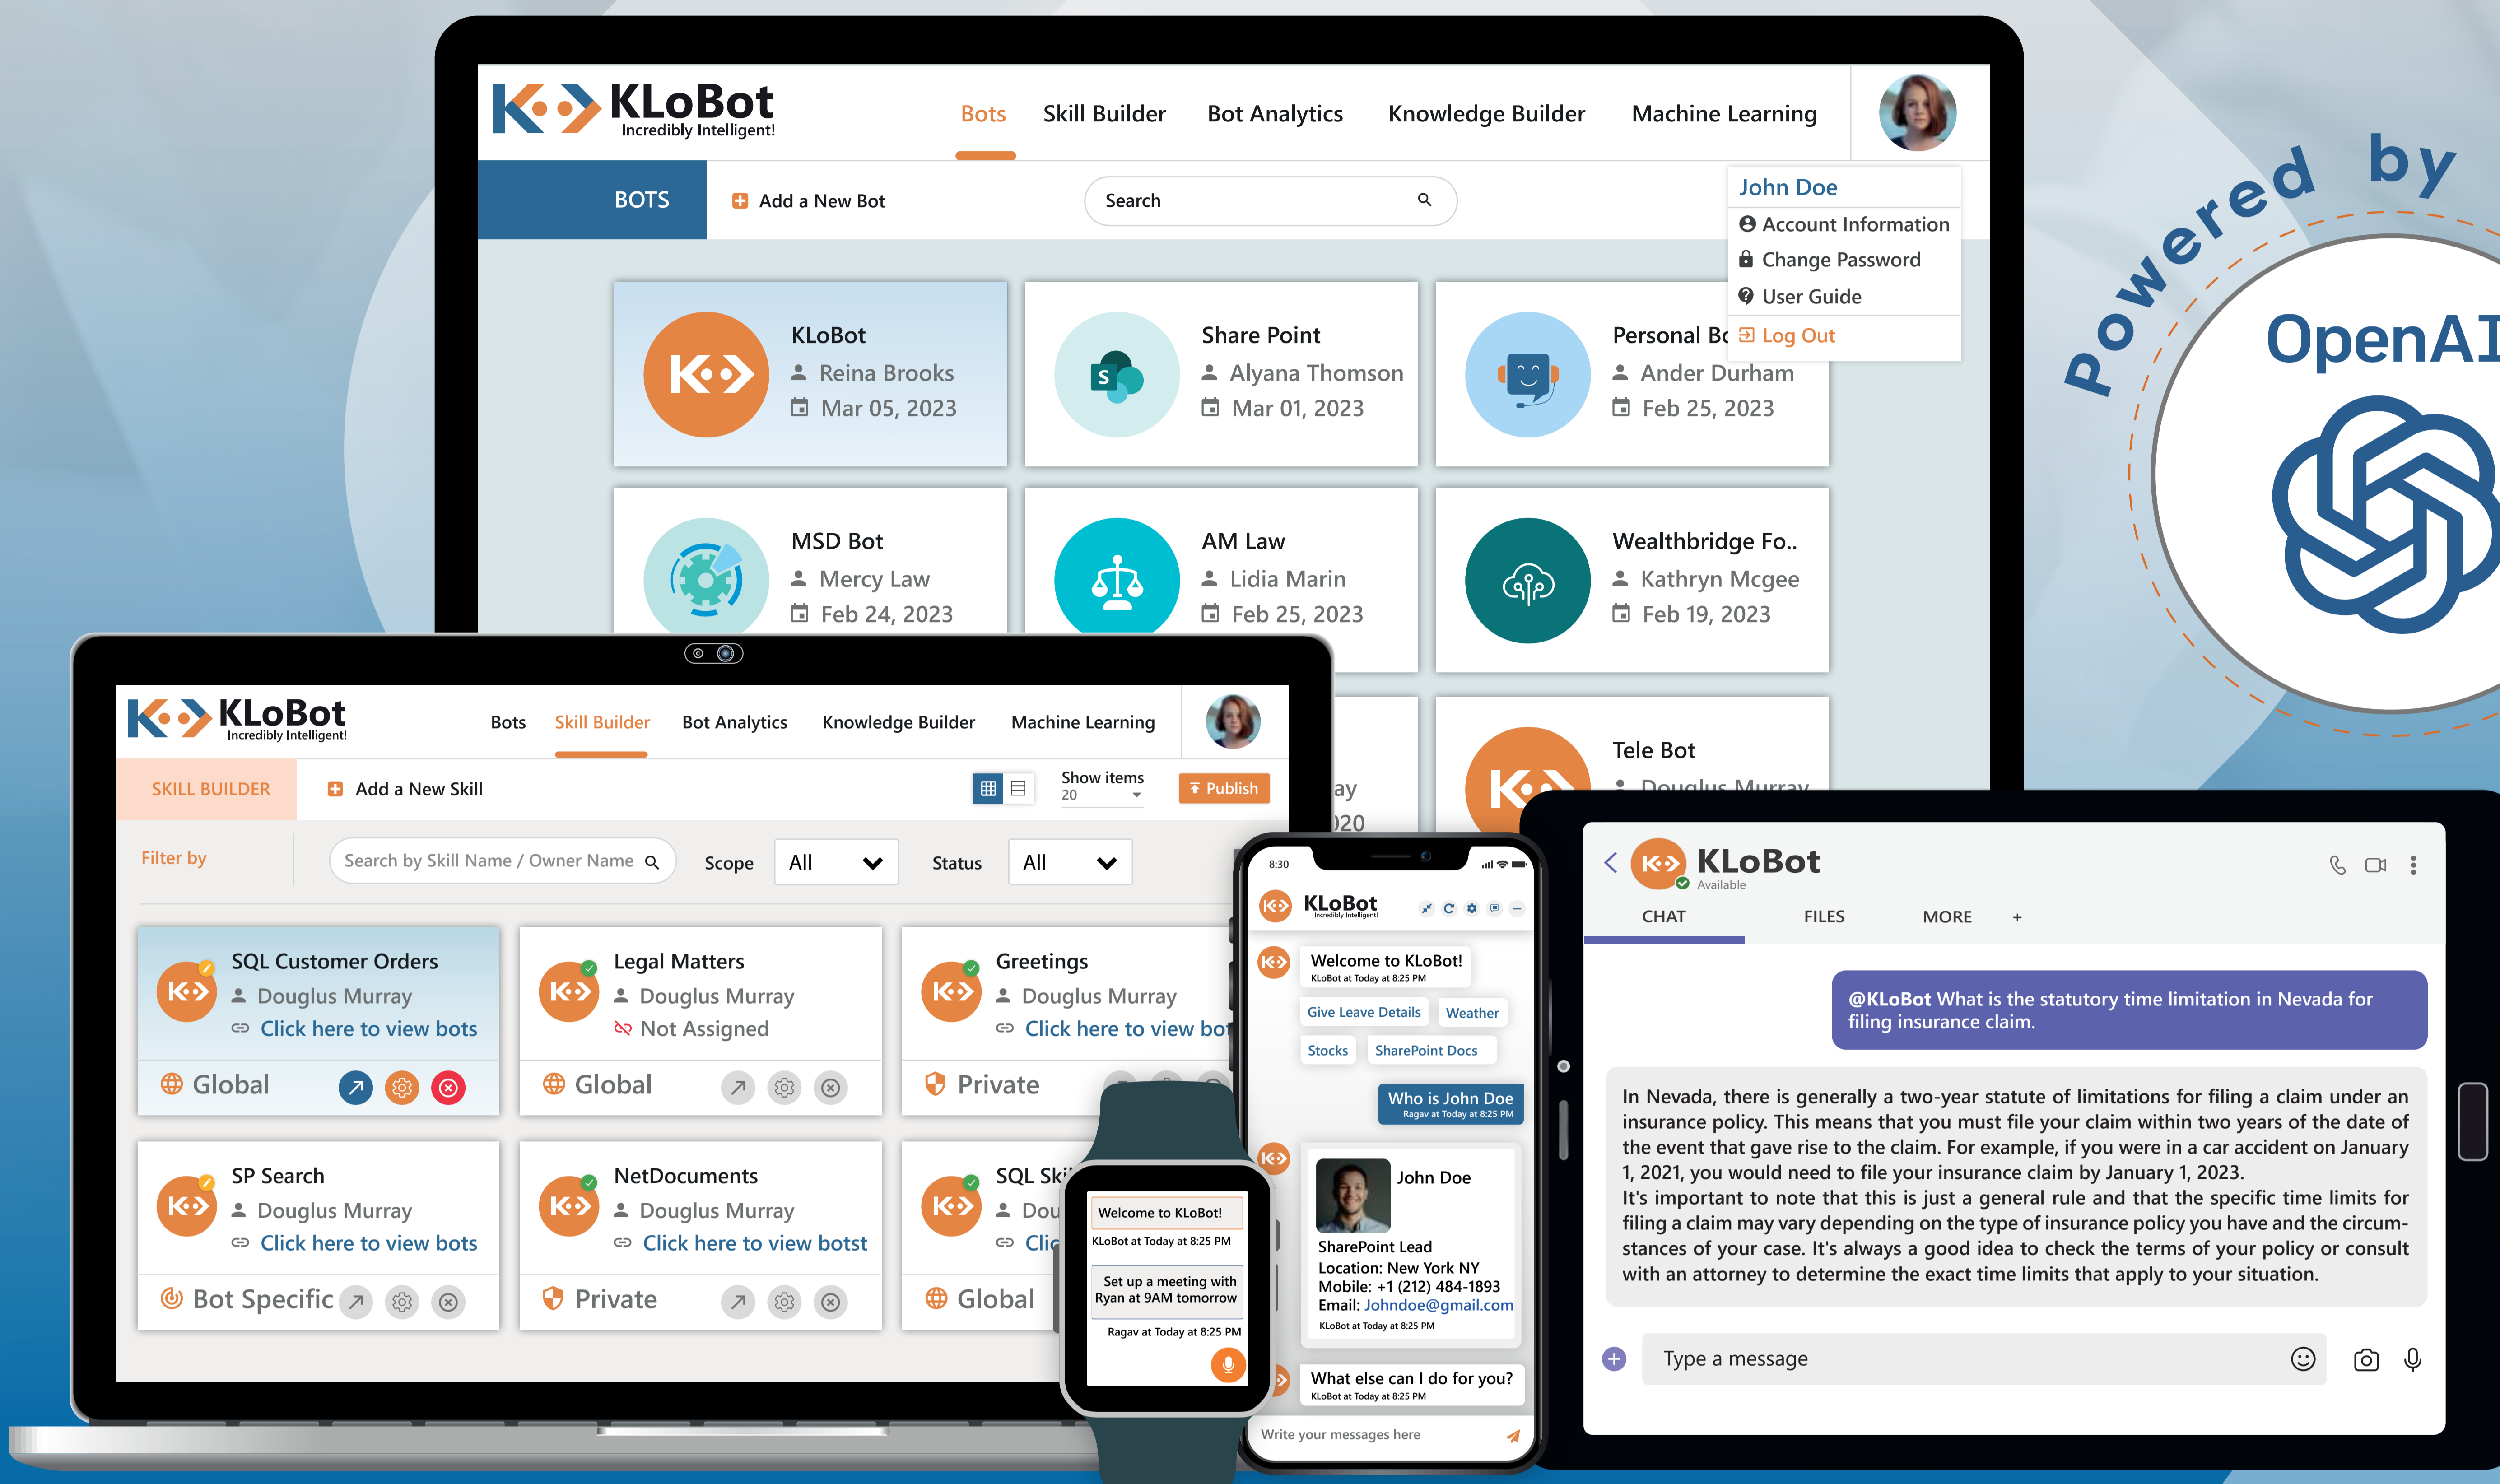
KLoBot
Incredibly Intelligent!

Bots Skill Builder Bot Analytics Knowledge Builder Machine Learning

John Doe
Account Information
Change Password
User Guide
Log Out

BOTS
Add a New Bot
Search

KLoBot
Reina Brooks
Mar 05, 2023

Share Point
Alyana Thomson
Mar 01, 2023

Personal Bo
Ander Durham
Feb 25, 2023

MSD Bot
Mercy Law
Feb 24, 2023

AM Law
Lidia Marin
Feb 25, 2023

Wealthbridge Fo..
Kathryn Mcgee
Feb 19, 2023

Tele Bot
Douglus Murray

Powered by
OpenAI

KLoBot
Incredibly Intelligent!

Bots Skill Builder Bot Analytics Knowledge Builder Machine Learning

SKILL BUILDER
Add a New Skill
Show items
20
Publish

Filter by
Search by Skill Name / Owner Name
Scope All
Status All

SQL Customer Orders
Douglus Murray
Click here to view bots
Global

Legal Matters
Douglus Murray
Not Assigned
Global

Greetings
Douglus Murray
Click here to view bot
Private

SP Search
Douglus Murray
Click here to view bots
Bot Specific

NetDocuments
Douglus Murray
Click here to view botst
Private

SQL Ski
Dou
Clic
Global

Welcome to KLoBot!
KLoBot at Today at 8:25 PM
Set up a meeting with Ryan at 9AM tomorrow
Ragav at Today at 8:25 PM

8:30
KLoBot
Incredibly Intelligent!
Welcome to KLoBot!
KLoBot at Today at 8:25 PM
Give Leave Details
Weather
Stocks
SharePoint Docs
Who is John Doe
Ragav at Today at 8:25 PM
John Doe
SharePoint Lead
Location: New York NY
Mobile: +1 (212) 484-1893
Email: Johndoe@gmail.com
KLoBot at Today at 8:25 PM
What else can I do for you?
KLoBot at Today at 8:25 PM
Write your messages here

KLoBot
Available
CHAT FILES MORE +

@KLoBot What is the statutory time limitation in Nevada for filing insurance claim.

In Nevada, there is generally a two-year statute of limitations for filing a claim under an insurance policy. This means that you must file your claim within two years of the date of the event that gave rise to the claim. For example, if you were in a car accident on January 1, 2021, you would need to file your insurance claim by January 1, 2023.
It's important to note that this is just a general rule and that the specific time limits for filing a claim may vary depending on the type of insurance policy you have and the circumstances of your case. It's always a good idea to check the terms of your policy or consult with an attorney to determine the exact time limits that apply to your situation.

Type a message